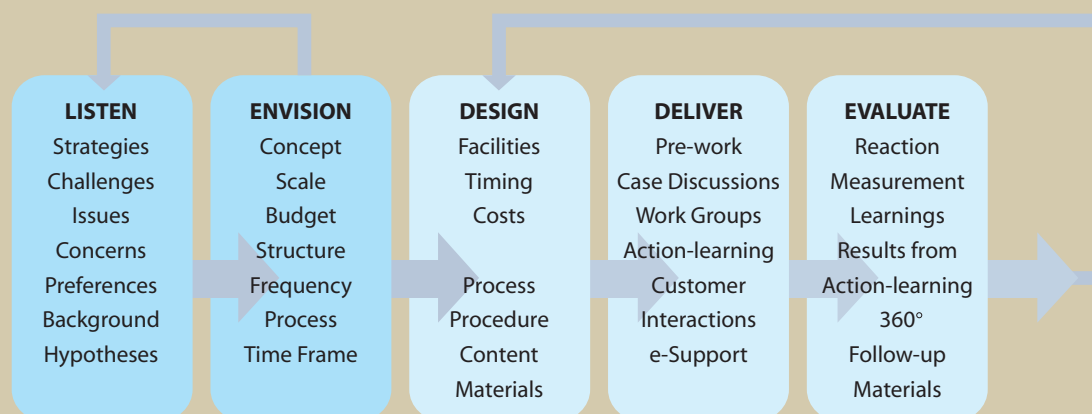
LISTEN
Strategies
Challenges
Issues
Concerns
Preferences
Background
Hypotheses

ENVISION
Concept
Scale
Budget
Structure
Frequency
Process
Time Frame

DESIGN
Facilities
Timing
Costs

Process
Procedure
Content
Materials

DELIVER
Pre-work
Case Discussions
Work Groups
Action-learning
Customer
Interactions
e-Support

EVALUATE
Reaction
Measurement
Learnings
Results from
Action-learning
360°
Follow-up
Materials